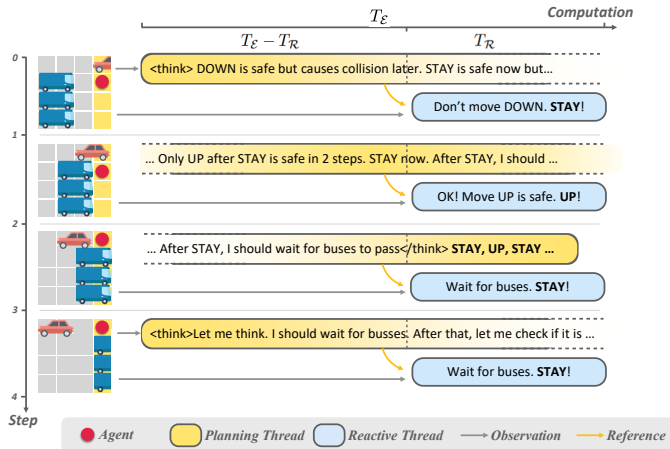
$T_{\mathcal{E}}$

Computation

$T_{\mathcal{E}} - T_{\mathcal{R}}$

$T_{\mathcal{R}}$

0

<think> DOWN is safe but causes collision later. STAY is safe now but...

Don't move DOWN. **STAY**!

1

... Only UP after STAY is safe in 2 steps. STAY now. After STAY, I should ...

OK! Move UP is safe. **UP**!

2

... After STAY, I should wait for buses to pass</think> **STAY, UP, STAY ...**

Wait for buses. **STAY**!

3

<think>Let me think. I should wait for busses. After that, let me check if it is ...

Wait for buses. **STAY**!

4

Step

Agent

Planning Thread

Reactive Thread

Observation

Reference